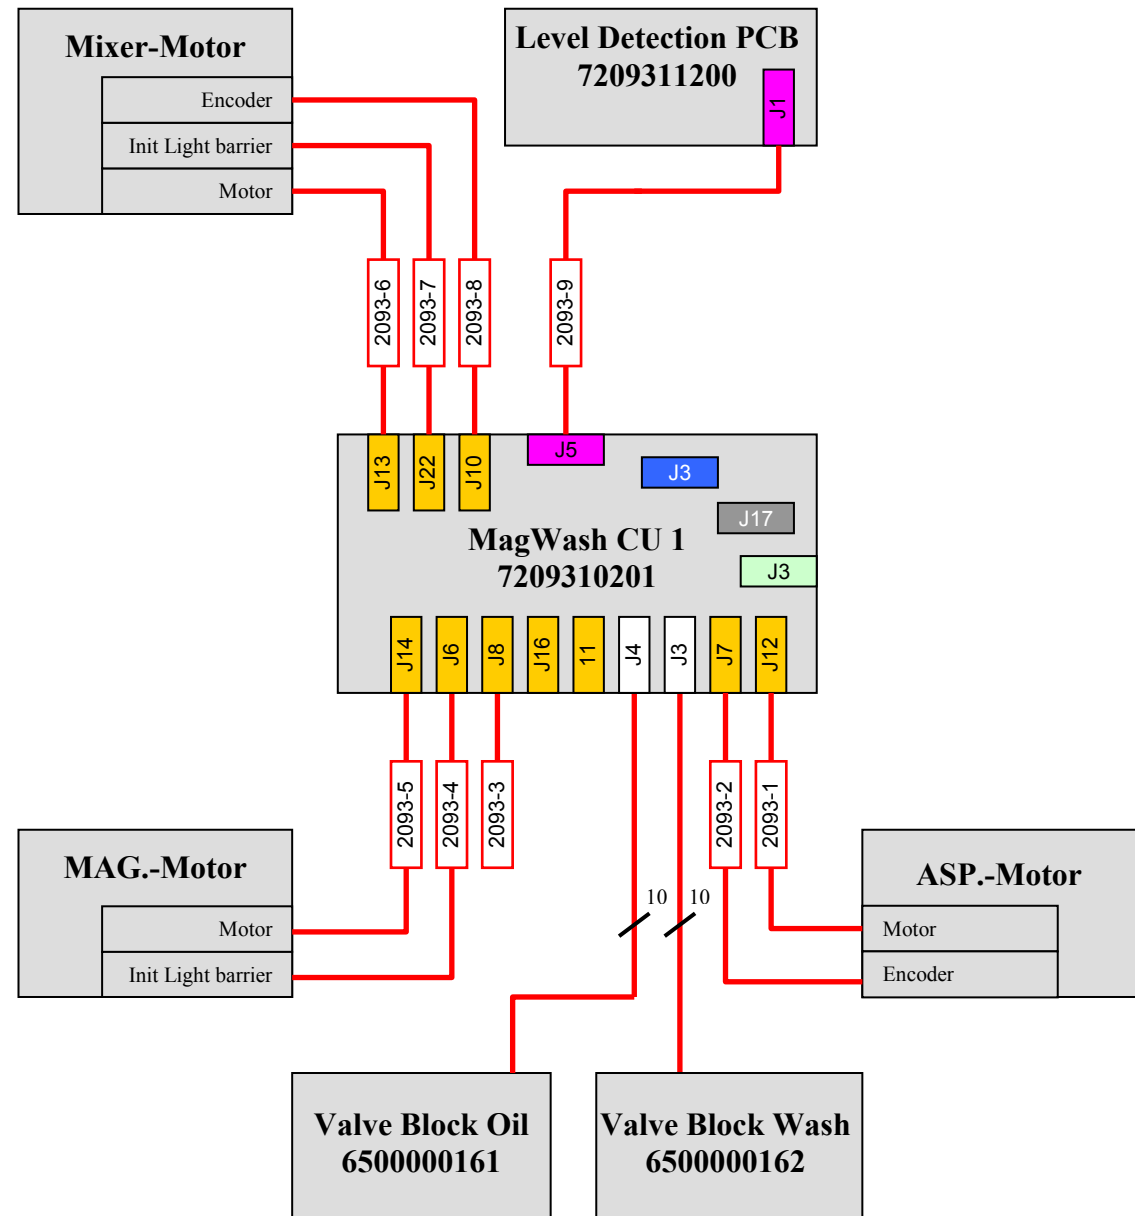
Mixer-Motor

Encoder

Init Light barrier

Motor

Level Detection PCB
7209311200

J1

2093-6

2093-7

2093-8

2093-9

J13

J22

J10

J5

J3

J17

MagWash CU 1
7209310201

J3

J14

J6

J8

J16

11

J4

J3

J7

J12

2093-5

2093-4

2093-3

2093-2

2093-1

MAG.-Motor

Motor

Init Light barrier

10

10

ASP.-Motor

Motor

Encoder

Valve Block Oil
6500000161

Valve Block Wash
6500000162